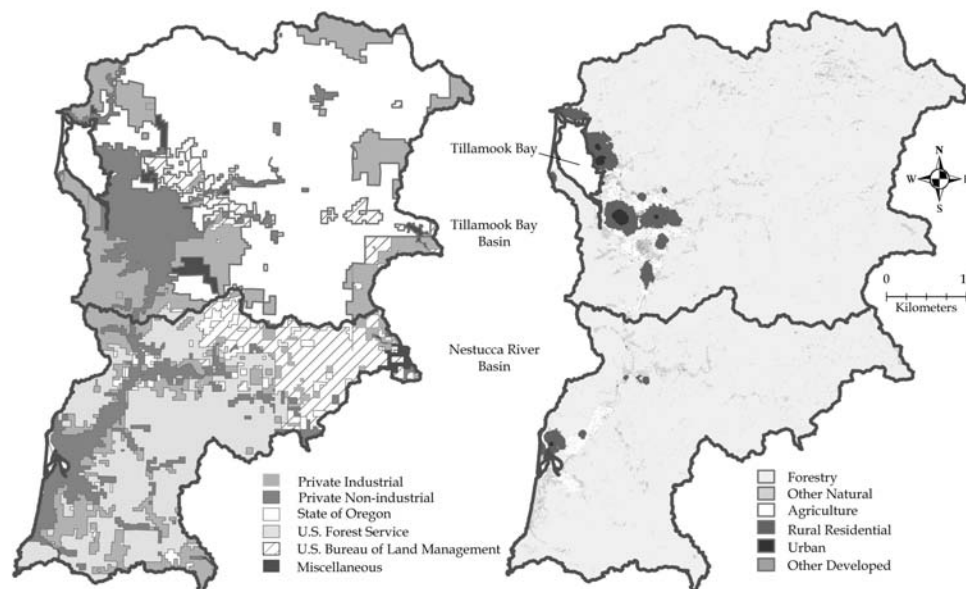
Tillamook Bay

Tillamook Bay Basin

Nestucca River Basin

N
W
S

0 1
Kilometers

Private Industrial
Private Non-industrial
State of Oregon
U.S. Forest Service
U.S. Bureau of Land Management
Miscellaneous

Forestry
Other Natural
Agriculture
Rural Residential
Urban
Other Developed